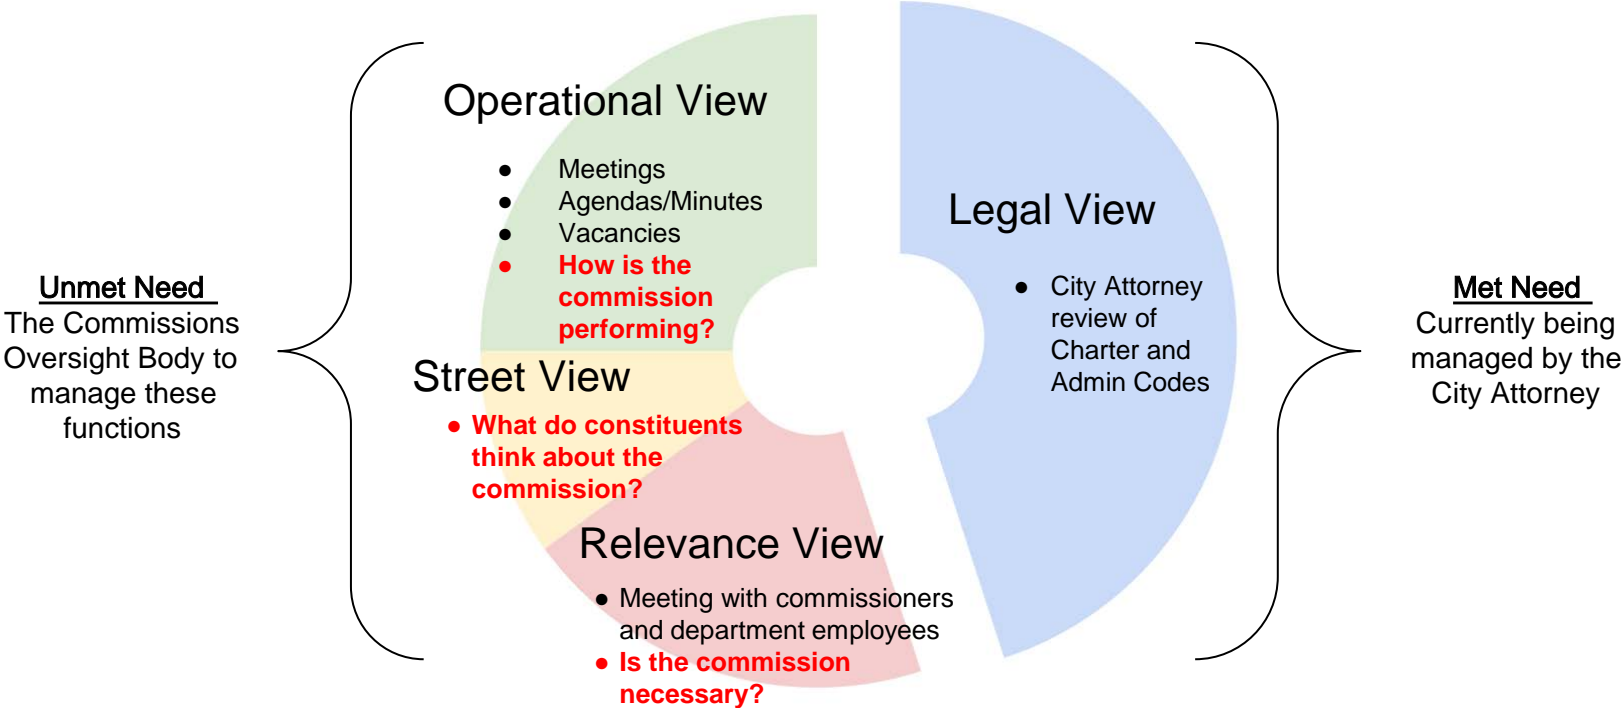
Unmet Need
The Commissions Oversight Body to manage these functions

Operational View

- Meetings
- Agendas/Minutes
- Vacancies
- How is the commission performing?

Street View

- What do constituents think about the commission?

Relevance View

- Meeting with commissioners and department employees
- Is the commission necessary?

Legal View

- City Attorney review of Charter and Admin Codes

Met Need
Currently being managed by the City Attorney